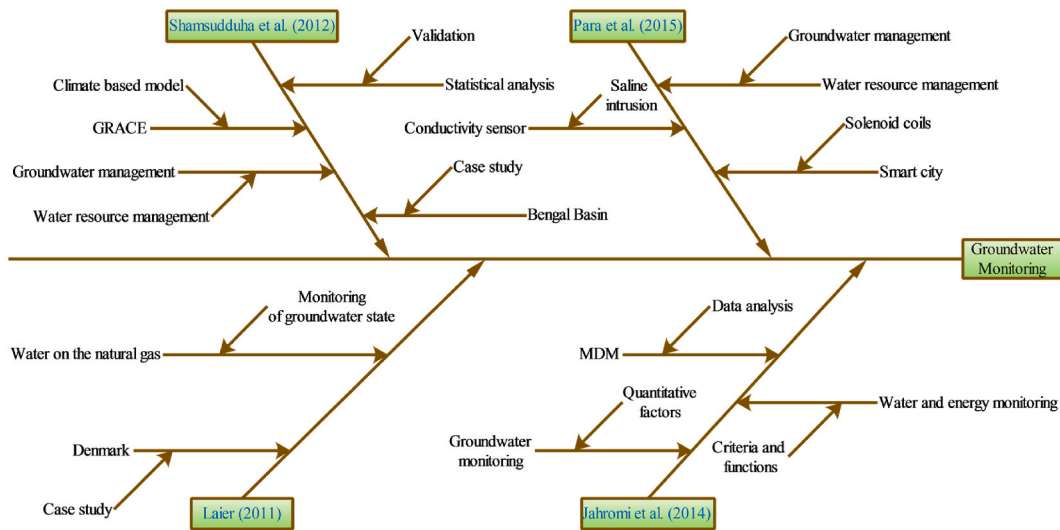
Shamsudduha et al. (2012)

Validation

Statistical analysis

Climate based model

GRACE

Groundwater management

Water resource management

Case study

Bengal Basin

Para et al. (2015)

Groundwater management

Water resource management

Saline intrusion

Conductivity sensor

Solenoid coils

Smart city

Groundwater Monitoring

Monitoring of groundwater state

Water on the natural gas

Denmark

Case study

Laier (2011)

Data analysis

MDM

Quantitative factors

Groundwater monitoring

Water and energy monitoring

Criteria and functions

Jahromi et al. (2014)